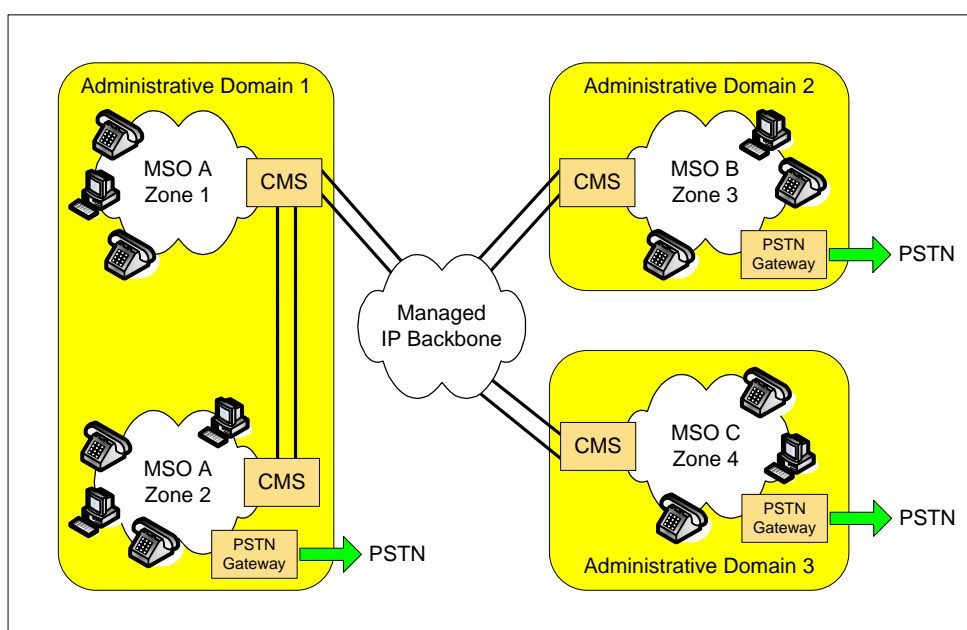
Administrative Domain 1

MSO A
Zone 1

CMS

MSO A
Zone 2

CMS

PSTN Gateway

PSTN

Managed
IP Backbone

Administrative Domain 2

CMS

MSO B
Zone 3

PSTN Gateway

PSTN

CMS

MSO C
Zone 4

PSTN Gateway

PSTN

Administrative Domain 3